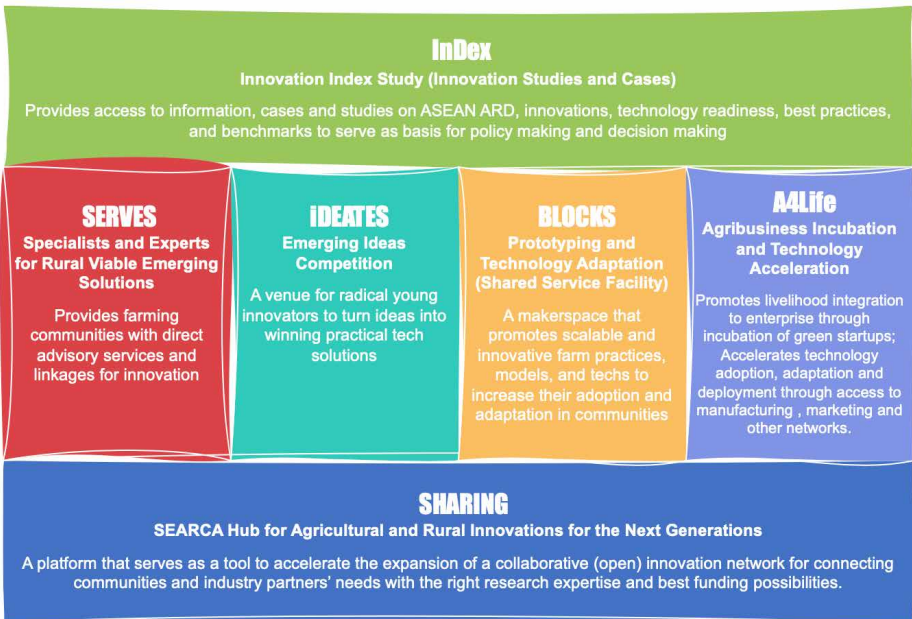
InDex

Innovation Index Study (Innovation Studies and Cases)

Provides access to information, cases and studies on ASEAN ARD, innovations, technology readiness, best practices, and benchmarks to serve as basis for policy making and decision making

SERVES

Specialists and Experts for Rural Viable Emerging Solutions

Provides farming communities with direct advisory services and linkages for innovation

iDEATES

Emerging Ideas Competition

A venue for radical young innovators to turn ideas into winning practical tech solutions

BLOCKS

Prototyping and Technology Adaptation (Shared Service Facility)

A makerspace that promotes scalable and innovative farm practices, models, and techs to increase their adoption and adaptation in communities

A4Life

Agribusiness Incubation and Technology Acceleration

Promotes livelihood integration to enterprise through incubation of green startups; Accelerates technology adoption, adaptation and deployment through access to manufacturing , marketing and other networks.

SHARING

SEARCA Hub for Agricultural and Rural Innovations for the Next Generations

A platform that serves as a tool to accelerate the expansion of a collaborative (open) innovation network for connecting communities and industry partners' needs with the right research expertise and best funding possibilities.